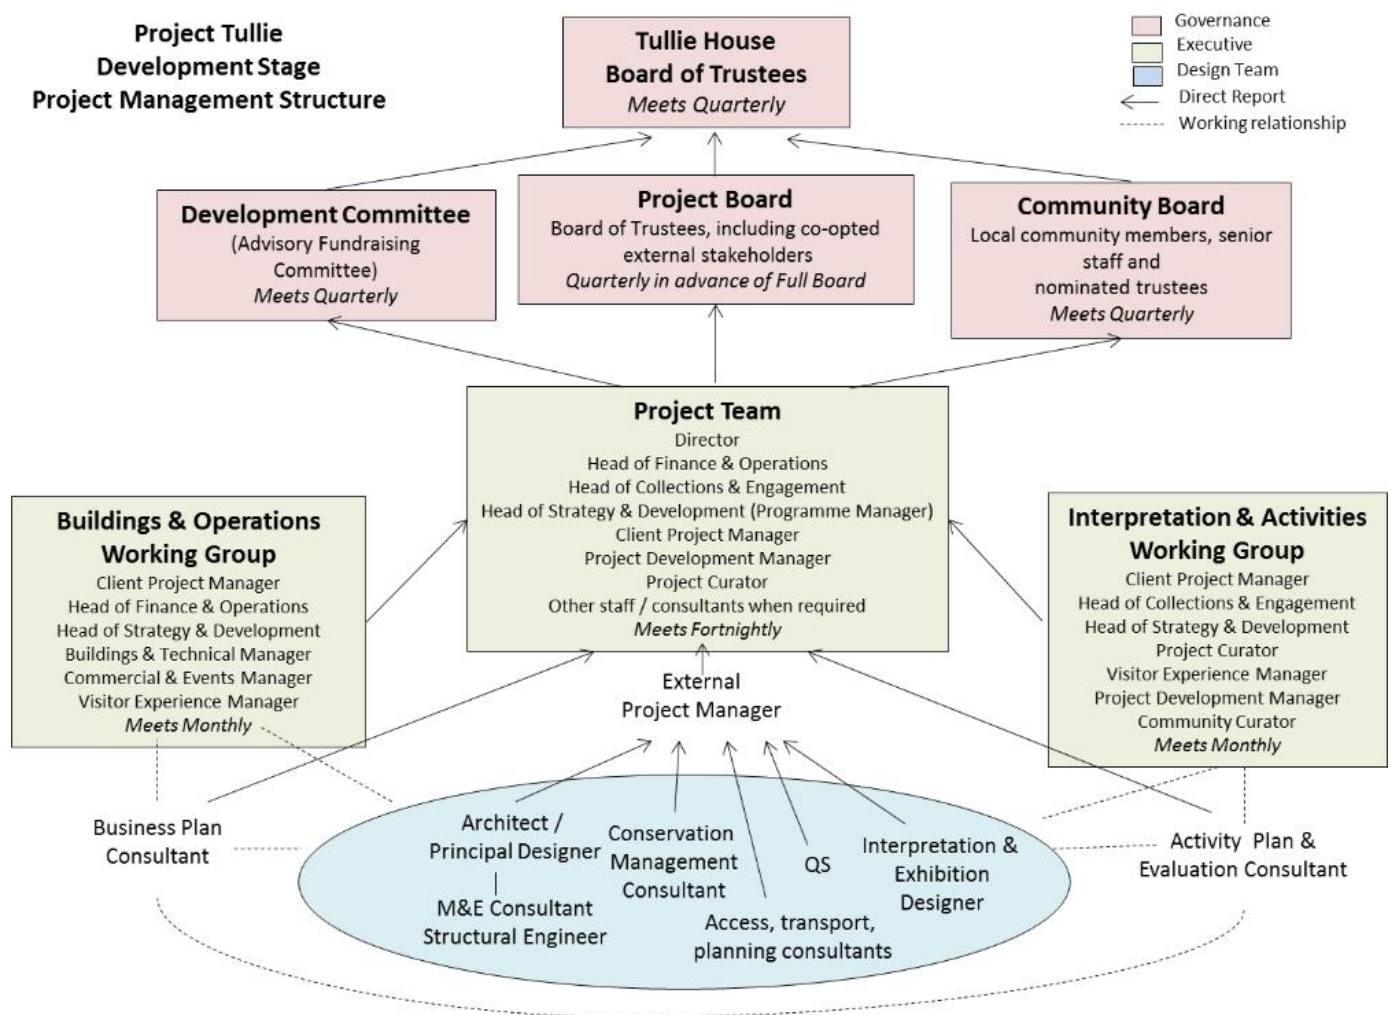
Project Tullie
Development Stage
Project Management Structure

Tullie House
Board of Trustees
Meets Quarterly

Governance
Executive
Design Team
Direct Report
Working relationship

Development Committee
(Advisory Fundraising Committee)
Meets Quarterly

Project Board
Board of Trustees, including co-opted external stakeholders
Quarterly in advance of Full Board

Community Board
Local community members, senior staff and nominated trustees
Meets Quarterly

Project Team
Director
Head of Finance & Operations
Head of Collections & Engagement
Head of Strategy & Development (Programme Manager)
Client Project Manager
Project Development Manager
Project Curator
Other staff / consultants when required
Meets Fortnightly

Buildings & Operations Working Group
Client Project Manager
Head of Finance & Operations
Head of Strategy & Development
Buildings & Technical Manager
Commercial & Events Manager
Visitor Experience Manager
Meets Monthly

Interpretation & Activities Working Group
Client Project Manager
Head of Collections & Engagement
Head of Strategy & Development
Project Curator
Visitor Experience Manager
Project Development Manager
Community Curator
Meets Monthly

External
Project Manager

Business Plan
Consultant

Architect /
Principal Designer

M&E Consultant
Structural Engineer

Conservation
Management
Consultant

Access, transport,
planning consultants

QS

Interpretation &
Exhibition
Designer

Activity Plan &
Evaluation Consultant